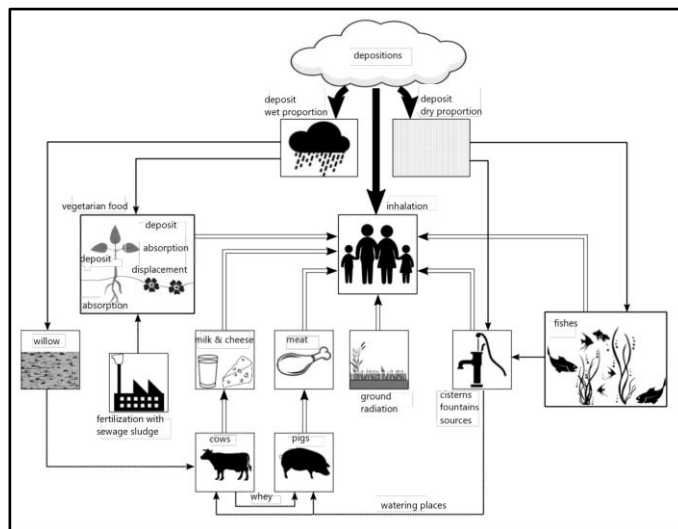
depositions

deposit wet proportion

deposit dry proportion

vegetarian food

deposit

absorption

deposit

displacement

absorption

inhalation

willow

fertilization with sewage sludge

milk & cheese

meat

ground radiation

cisterns fountains sources

fishes

cows

pigs

whey

watering places